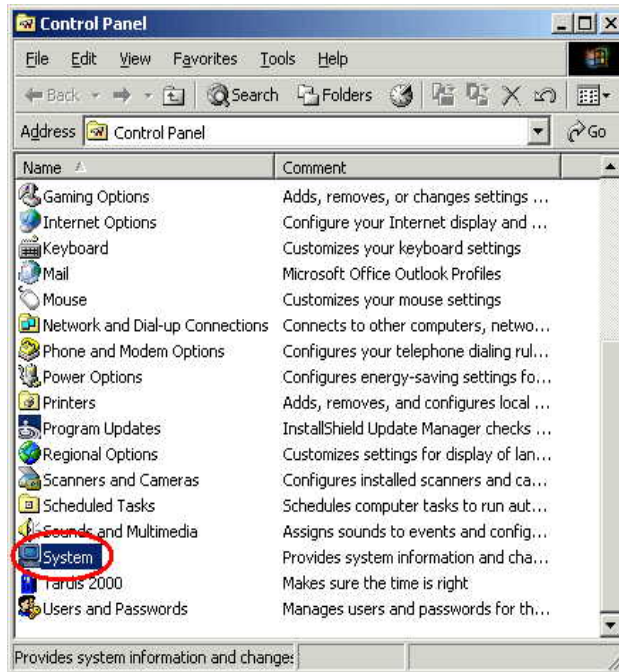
Control Panel

File Edit View Favorites Tools Help

Back Search Folders

Address Control Panel Go

| Name | Comment |
|---|---|
| Gaming Options | Adds, removes, or changes settings ... |
| Internet Options | Configure your Internet display and ... |
| Keyboard | Customizes your keyboard settings |
| Mail | Microsoft Office Outlook Profiles |
| Mouse | Customizes your mouse settings |
| Network and Dial-up Connections | Connects to other computers, netwo... |
| Phone and Modem Options | Configures your telephone dialing rul... |
| Power Options | Configures energy-saving settings fo... |
| Printers | Adds, removes, and configures local ... |
| Program Updates | InstallShield Update Manager checks ... |
| Regional Options | Customizes settings for display of lan... |
| Scanners and Cameras | Configures installed scanners and ca... |
| Scheduled Tasks | Schedules computer tasks to run aut... |
| Sounds and Multimedia | Assigns sounds to events and config... |
| System | Provides system information and cha... |
| Tardis 2000 | Makes sure the time is right |
| Users and Passwords | Manages users and passwords for th... |

Provides system information and change: